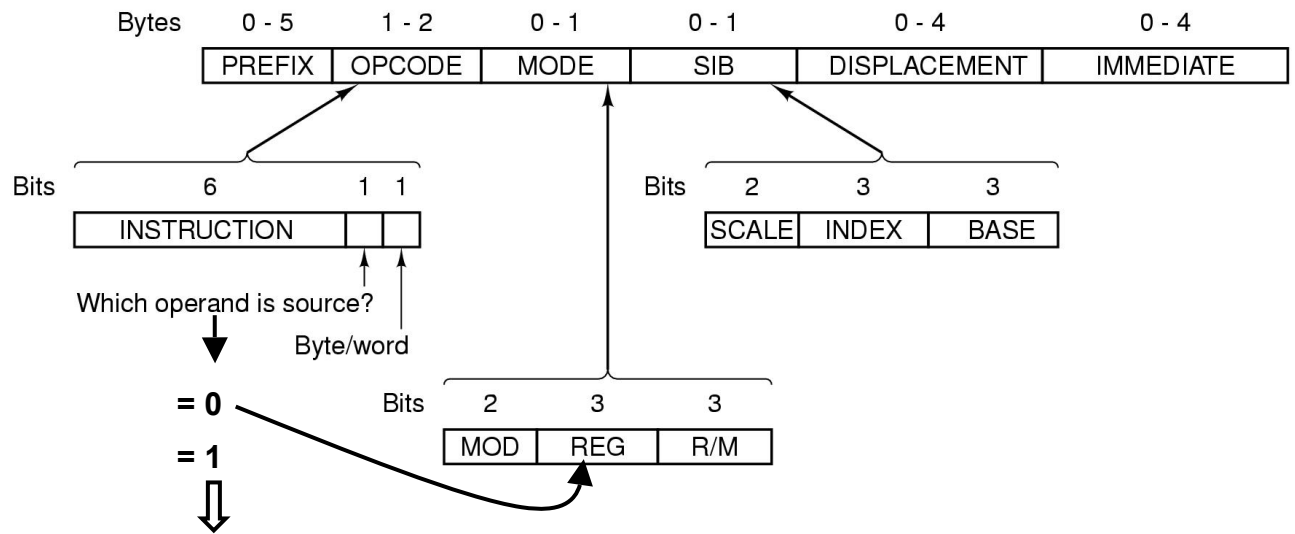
Bytes 0 - 5 1 - 2 0 - 1 0 - 1 0 - 4 0 - 4

| PREFIX | OPCODE | MODE | SIB | DISPLACEMENT | IMMEDIATE |
|---|---|---|---|---|---|

Bits 6 1 1

| INSTRUCTION | | |
|---|---|---|

Which operand is source?

Byte/word

Bits 2 3 3

| SCALE | INDEX | BASE |
|---|---|---|

= 0

= 1

Bits 2 3 3

| MOD | REG | R/M |
|---|---|---|